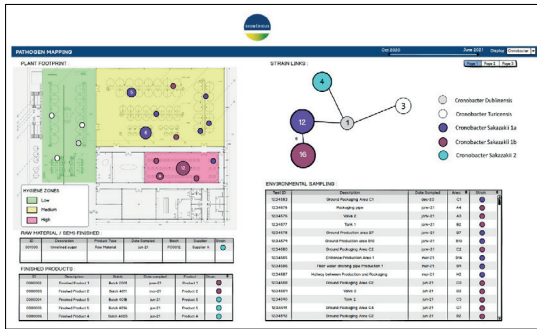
PATHOGEN MAPPING

Oct 2020 June 2021 Display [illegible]

PLANT FOOTPRINT

STRAIN LINKS

Page 1 Page 2 Page 3

4

3

12

1

16

Cronobacter Dublinensis

Cronobacter Turicensis

Cronobacter Sakazakii 1a

Cronobacter Sakazakii 1b

Cronobacter Sakazakii 2

HYGIENE ZONES

Low

Medium

High

RAW MATERIAL / SEMI FINISHED

| ID | Description | Product Type | Date Sampled | Batch | Supplier | Strain |
|---|---|---|---|---|---|---|
| 000000 | Unrefined sugar | Raw Material | Jun-21 | F00018 | Supplier A | |

FINISHED PRODUCTS

| ID | Description | Batch | Date sampled | Product | Strain |
|---|---|---|---|---|---|
| 0000001 | Finished Product 1 | Batch 1000 | jun-21 | Product 1 | |
| 0000002 | Finished Product 2 | Batch 4011 | jun-21 | Product 2 | |
| 0000003 | Finished Product 3 | Batch 1036 | jun-21 | Product 3 | |
| 0000004 | Finished Product 1 | Batch 4016 | jun-21 | Product 1 | |
| 0000005 | Finished Product 4 | Batch 4020 | jun-21 | Product 4 | |

ENVIRONMENTAL SAMPLING

| Test ID | Description | Date Sampled | Area | Strain |
|---|---|---|---|---|
| 12345683 | Ground Packaging Area C1 | dec-20 | C1 | |
| 12345678 | Packaging area | jun-21 | A4 | |
| 12345679 | Wave 2 | jun-21 | A1 | |
| 12345677 | Tank 1 | jun-21 | B2 | |
| 12345678 | Ground Production area B7 | jun-21 | B7 | |
| 12345679 | Ground Production area B10 | jun-21 | B10 | |
| 12345680 | Ground Packaging Area C3 | jun-21 | C3 | |
| 12345685 | Entrance Production area | mei-21 | B16 | |
| 12345686 | Floor under draining pipe Production 1 | mei-21 | B9 | |
| 12345687 | Hallway between Production and Packaging | jun-21 | C5 | |
| 12345688 | Ground Packaging Area C2 | jun-21 | C2 | |
| 12345689 | Wave 2 | jun-21 | A1 | |
| 12345690 | Tank 2 | jun-21 | B3 | |
| 12345691 | Ground Packaging Area C4 | jun-21 | C4 | |
| 12345692 | Ground Packaging Area C5 | jun-21 | C5 | |